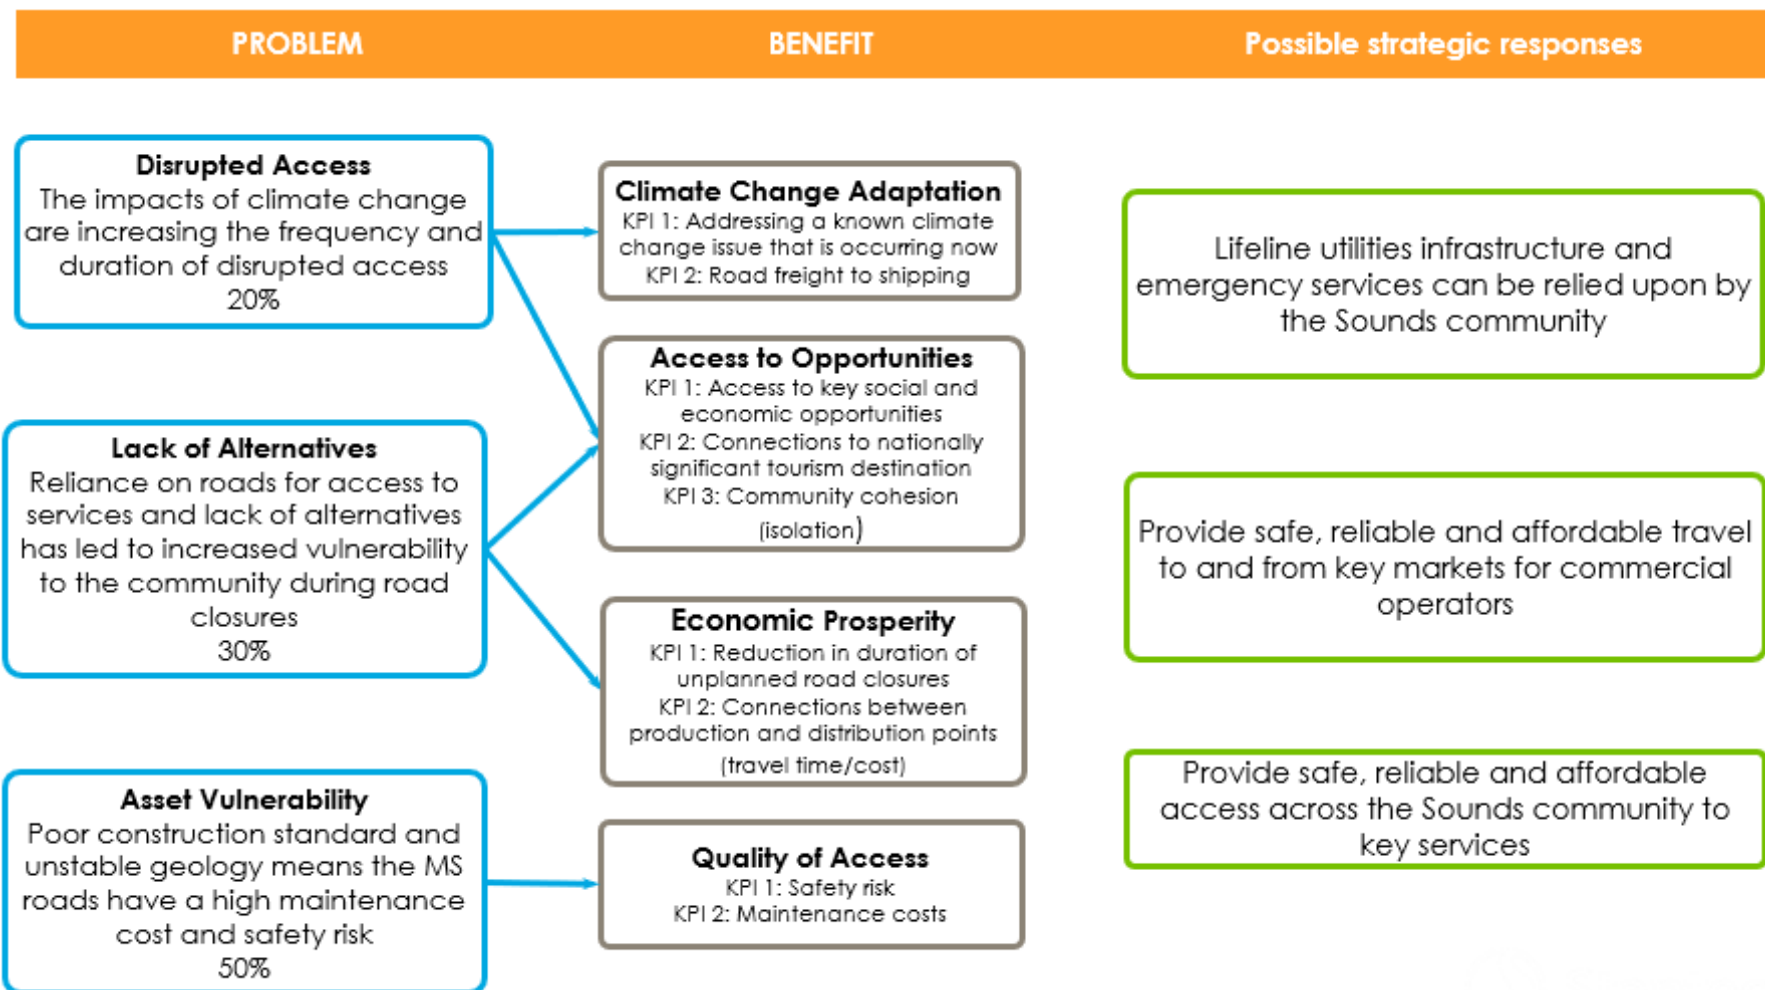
PROBLEM

BENEFIT

Possible strategic responses

Disrupted Access
The impacts of climate change are increasing the frequency and duration of disrupted access
20%

Lack of Alternatives
Reliance on roads for access to services and lack of alternatives has led to increased vulnerability to the community during road closures
30%

Asset Vulnerability
Poor construction standard and unstable geology means the MS roads have a high maintenance cost and safety risk
50%

Climate Change Adaptation
KPI 1: Addressing a known climate change issue that is occurring now
KPI 2: Road freight to shipping

Access to Opportunities
KPI 1: Access to key social and economic opportunities
KPI 2: Connections to nationally significant tourism destination
KPI 3: Community cohesion (isolation)

Economic Prosperity
KPI 1: Reduction in duration of unplanned road closures
KPI 2: Connections between production and distribution points (travel time/cost)

Quality of Access
KPI 1: Safety risk
KPI 2: Maintenance costs

Lifeline utilities infrastructure and emergency services can be relied upon by the Sounds community

Provide safe, reliable and affordable travel to and from key markets for commercial operators

Provide safe, reliable and affordable access across the Sounds community to key services